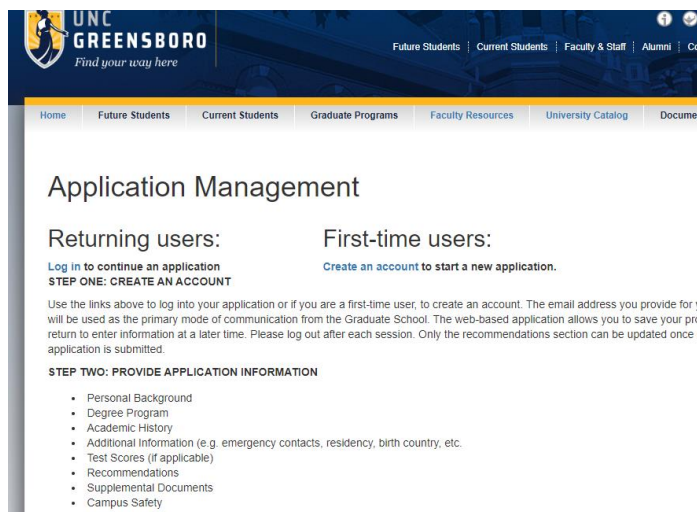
UNC GREENSBORO
Find your way here

Future Students | Current Students | Faculty & Staff | Alumni | Co

Home | Future Students | Current Students | Graduate Programs | Faculty Resources | University Catalog | Docume

Application Management

Returning users:

Log in to continue an application

First-time users:

Create an account to start a new application.

STEP ONE: CREATE AN ACCOUNT

Use the links above to log into your application or if you are a first-time user, to create an account. The email address you provide for will be used as the primary mode of communication from the Graduate School. The web-based application allows you to save your pro return to enter information at a later time. Please log out after each session. Only the recommendations section can be updated once application is submitted.

STEP TWO: PROVIDE APPLICATION INFORMATION

- Personal Background
- Degree Program
- Academic History
- Additional Information (e.g. emergency contacts, residency, birth country, etc.
- Test Scores (if applicable)
- Recommendations
- Supplemental Documents
- Campus Safety